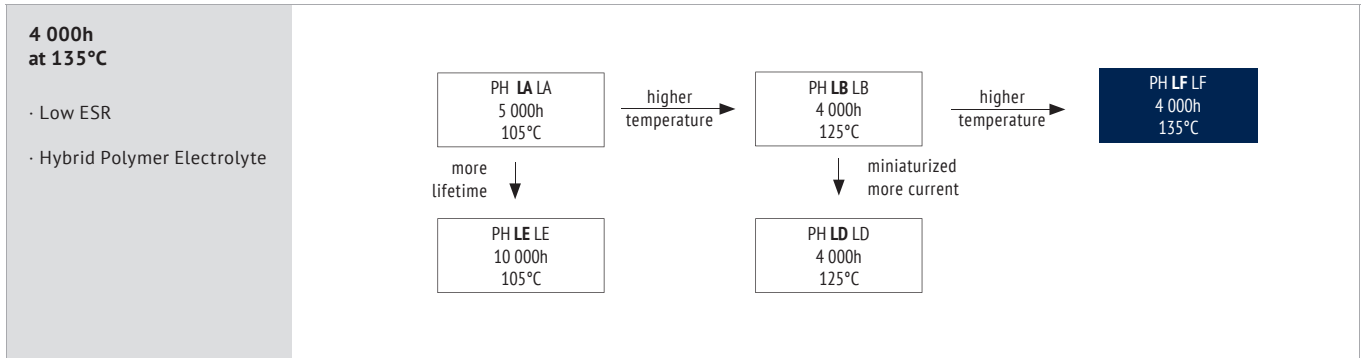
**4 000h at 135°C**

· Low ESR

· Hybrid Polymer Electrolyte

PH **LA** LA
5 000h
105°C

higher temperature

PH **LB** LB
4 000h
125°C

higher temperature

PH **LF** LF
4 000h
135°C

more lifetime

miniaturized more current

PH **LE** LE
10 000h
105°C

PH **LD** LD
4 000h
125°C